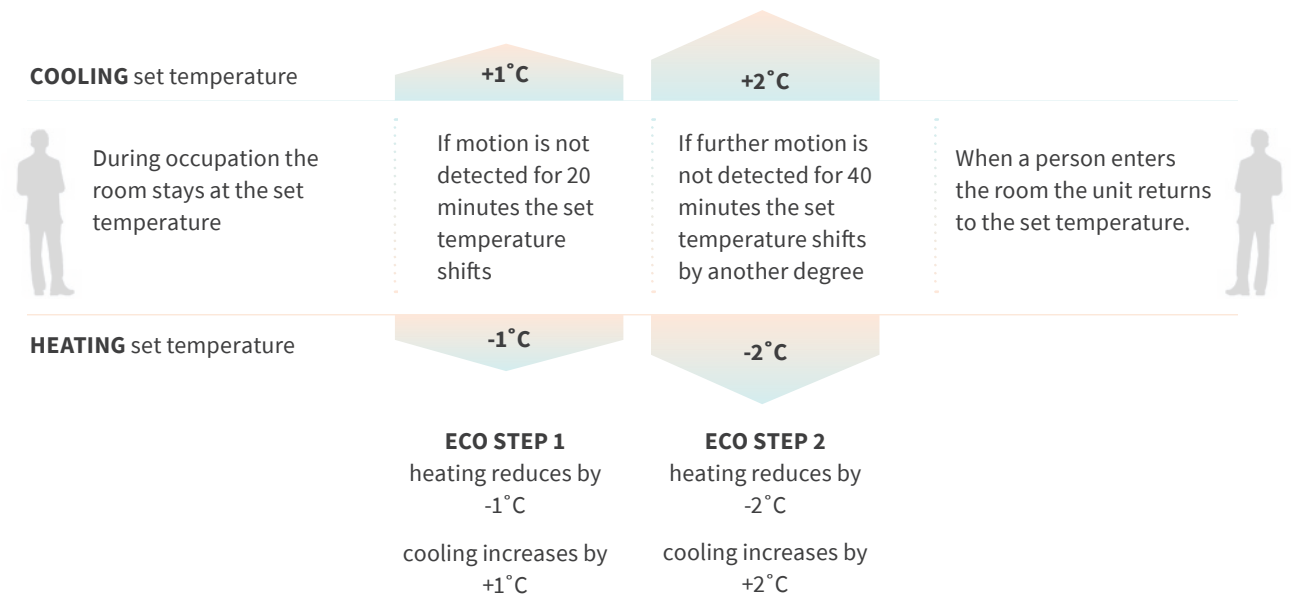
**COOLING** set temperature

+1˚C

+2˚C

During occupation the room stays at the set temperature

If motion is not detected for 20 minutes the set temperature shifts

If further motion is not detected for 40 minutes the set temperature shifts by another degree

When a person enters the room the unit returns to the set temperature.

**HEATING** set temperature

-1˚C

-2˚C

**ECO STEP 1**
heating reduces by -1˚C

cooling increases by +1˚C

**ECO STEP 2**
heating reduces by -2˚C

cooling increases by +2˚C